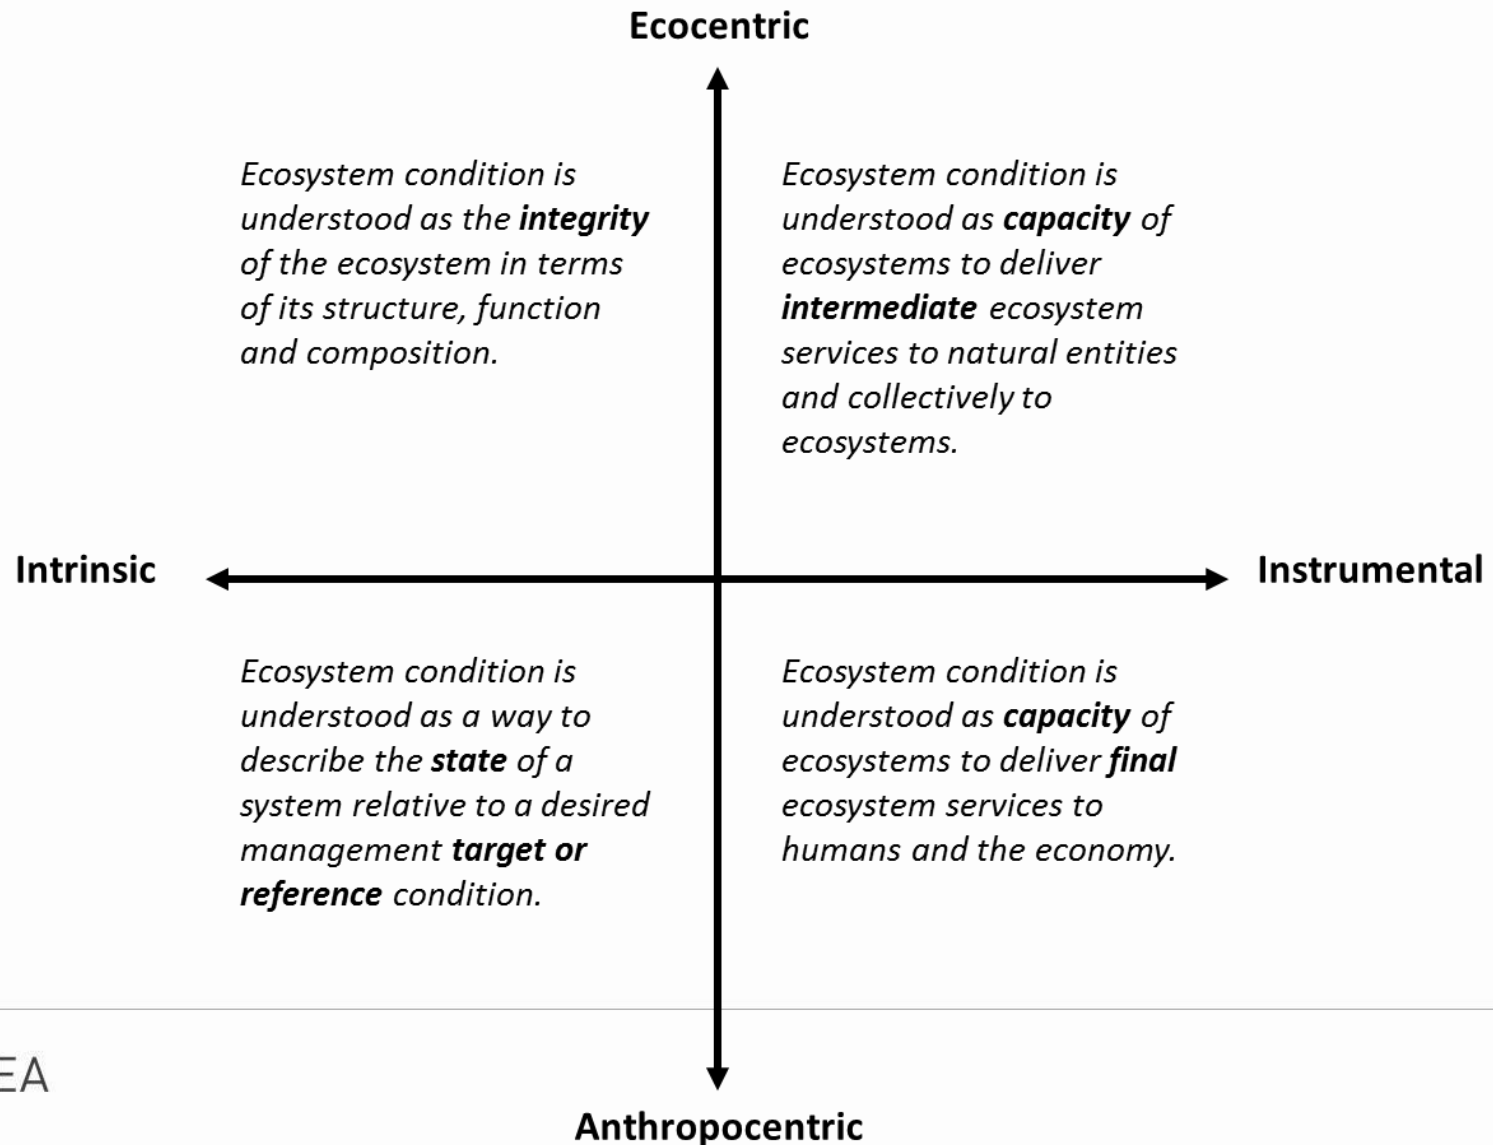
Ecocentric

Ecosystem condition is understood as the **integrity** of the ecosystem in terms of its structure, function and composition.

Ecosystem condition is understood as **capacity** of ecosystems to deliver **intermediate** ecosystem services to natural entities and collectively to ecosystems.

Intrinsic

Instrumental

Ecosystem condition is understood as a way to describe the **state** of a system relative to a desired management **target or reference** condition.

Ecosystem condition is understood as **capacity** of ecosystems to deliver **final** ecosystem services to humans and the economy.

EA

Anthropocentric